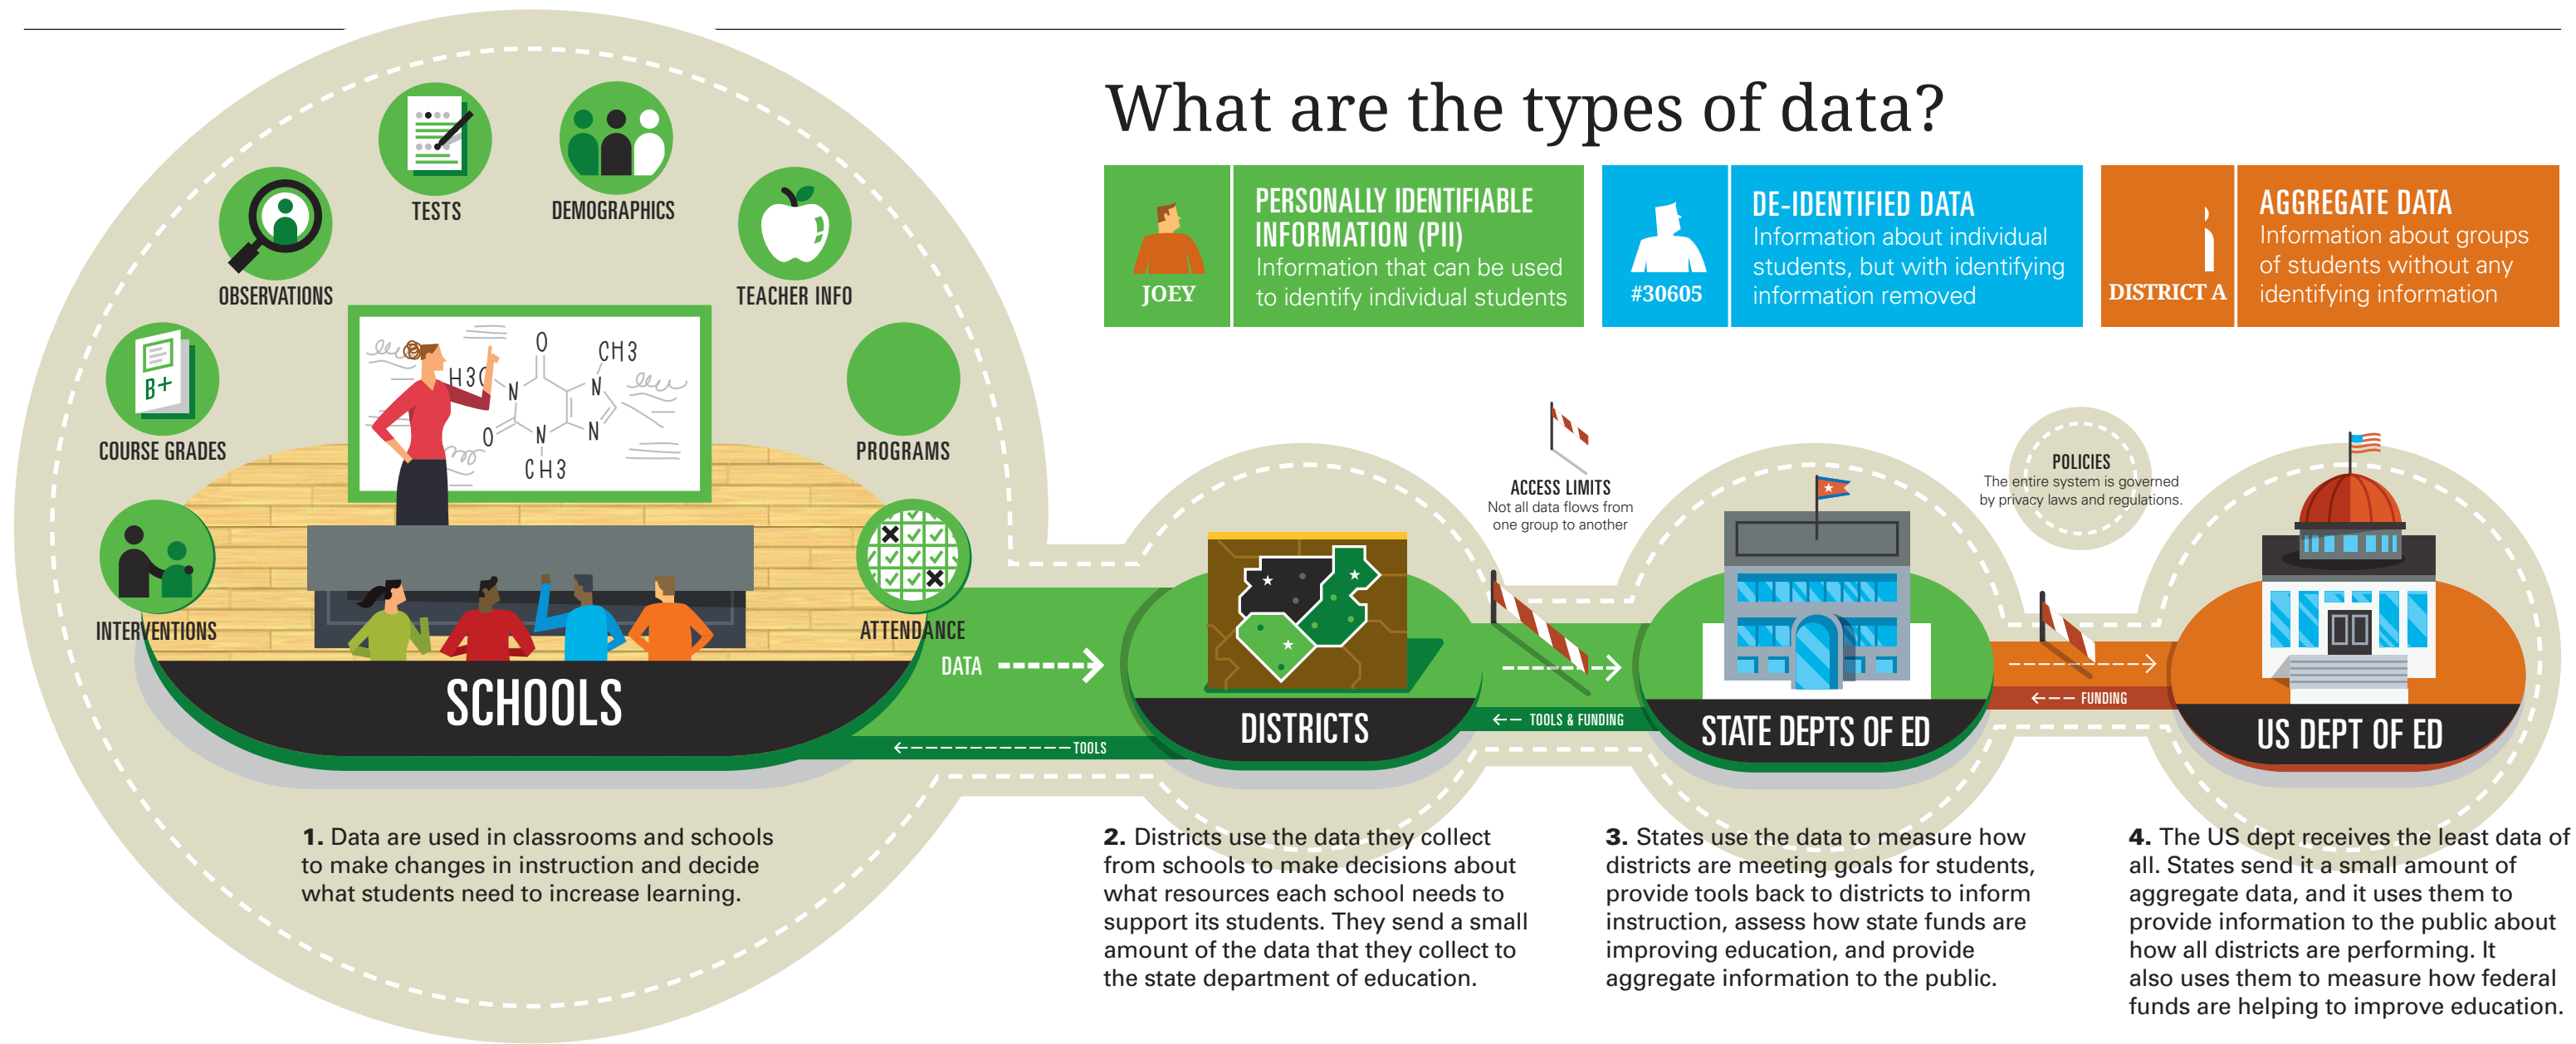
What are the types of data?

JOEY

PERSONALLY IDENTIFIABLE INFORMATION (PII)
Information that can be used to identify individual students

#30605

DE-IDENTIFIED DATA
Information about individual students, but with identifying information removed

DISTRICT A

AGGREGATE DATA
Information about groups of students without any identifying information

TESTS

DEMOGRAPHICS

OBSERVATIONS

TEACHER INFO

COURSE GRADES

PROGRAMS

INTERVENTIONS

ATTENDANCE

O
CH3
H3C
N
N
O
N
N
CH3

B+

SCHOOLS

DATA

TOOLS

DISTRICTS

ACCESS LIMITS
Not all data flows from one group to another

TOOLS & FUNDING

STATE DEPTS OF ED

POLICIES
The entire system is governed by privacy laws and regulations.

FUNDING

US DEPT OF ED

1. Data are used in classrooms and schools to make changes in instruction and decide what students need to increase learning.

2. Districts use the data they collect from schools to make decisions about what resources each school needs to support its students. They send a small amount of the data that they collect to the state department of education.

3. States use the data to measure how districts are meeting goals for students, provide tools back to districts to inform instruction, assess how state funds are improving education, and provide aggregate information to the public.

4. The US dept receives the least data of all. States send it a small amount of aggregate data, and it uses them to provide information to the public about how all districts are performing. It also uses them to measure how federal funds are helping to improve education.